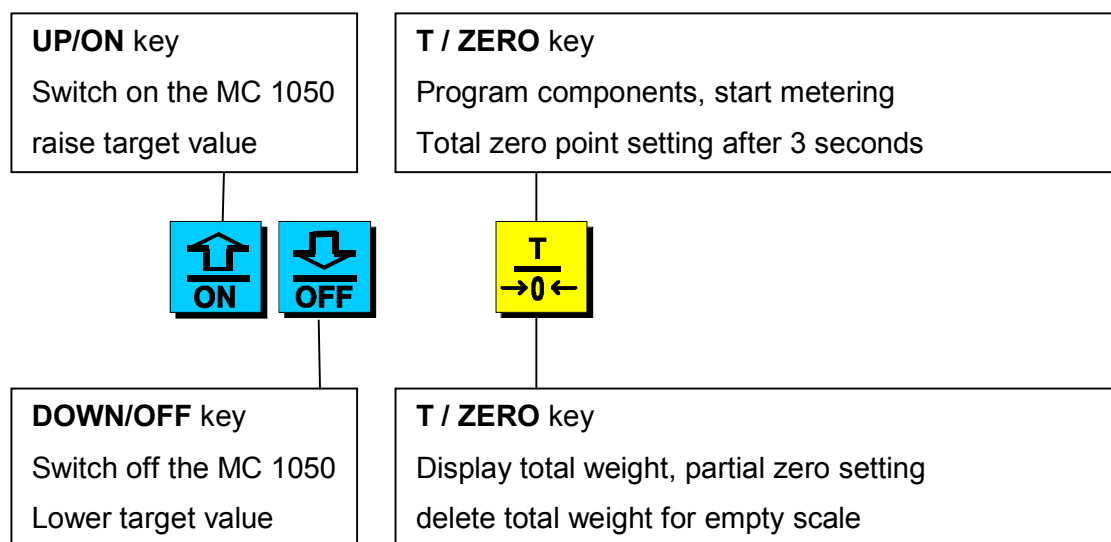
**UP/ON** key
Switch on the MC 1050
raise target value

**T / ZERO** key
Program components, start metering
Total zero point setting after 3 seconds

ON

OFF

T
→0←

**DOWN/OFF** key
Switch off the MC 1050
Lower target value

**T / ZERO** key
Display total weight, partial zero setting
delete total weight for empty scale